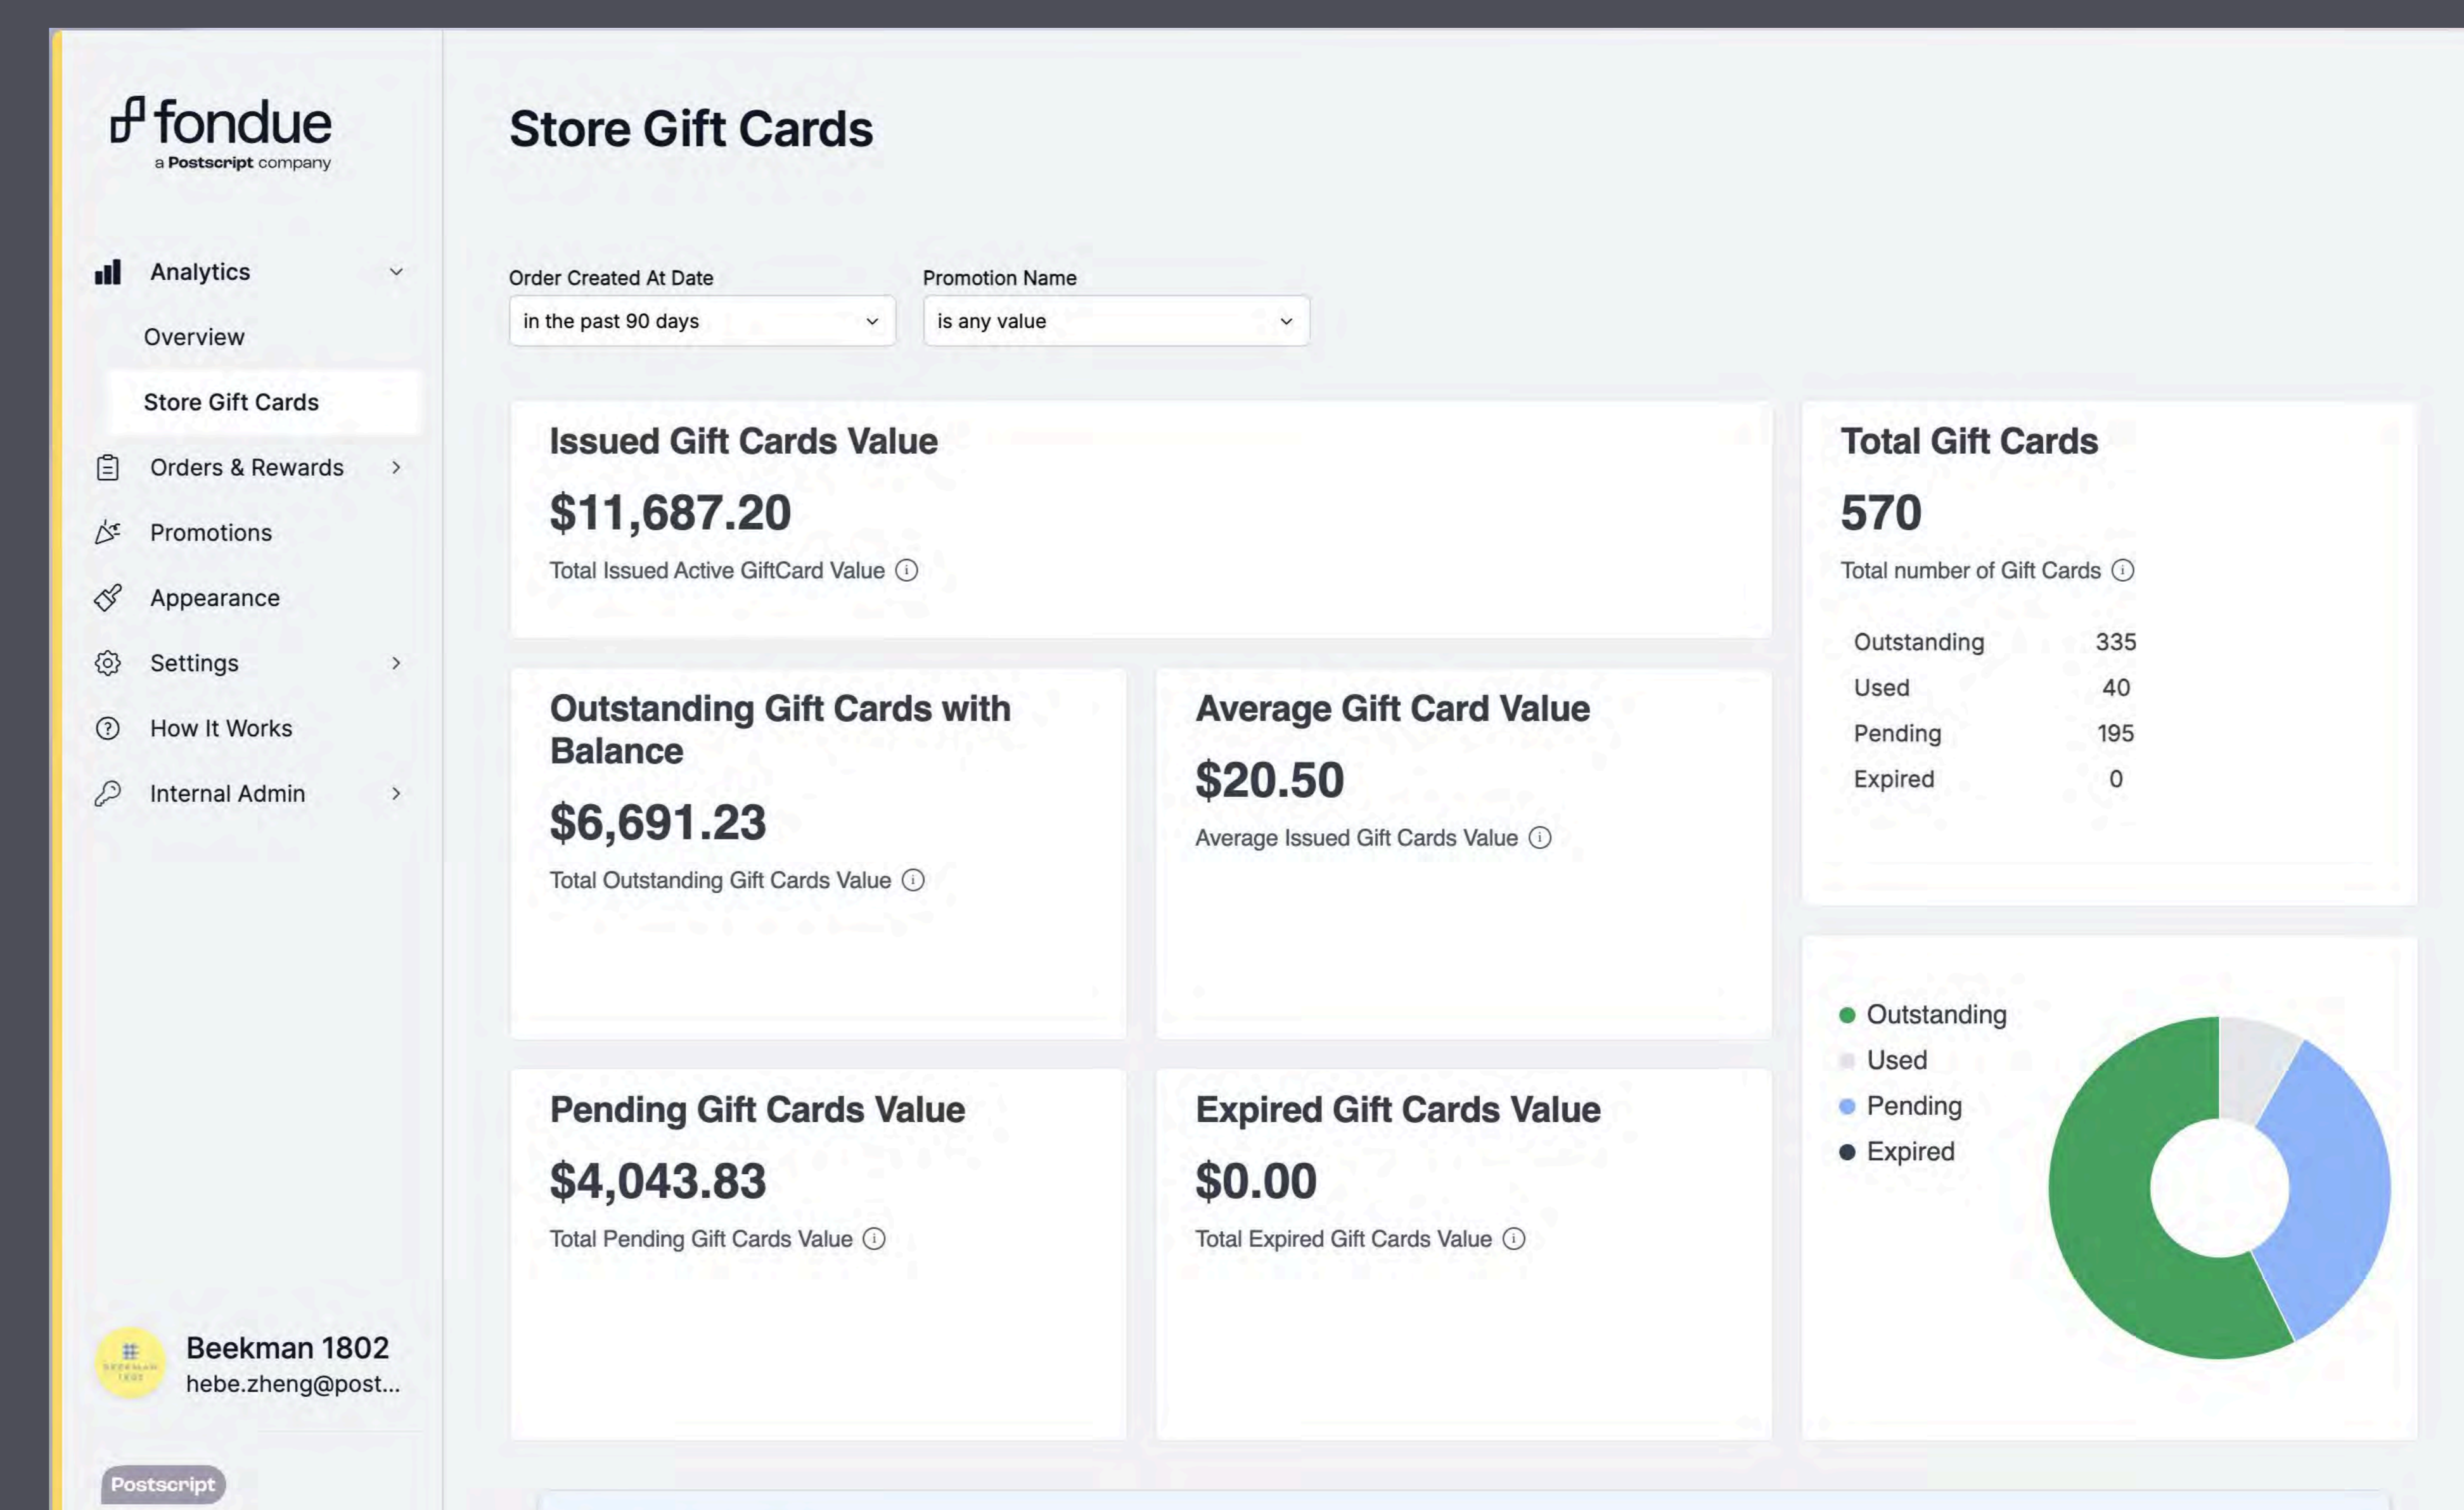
fondue
a Postscript company

Analytics
Overview
Store Gift Cards
Orders & Rewards
Promotions
Appearance
Settings
How It Works
Internal Admin

Beekman 1802
hebe.zheng@post...

Postscript

Store Gift Cards

Order Created At Date
in the past 90 days

Promotion Name
is any value

Issued Gift Cards Value
$11,687.20
Total Issued Active GiftCard Value

Total Gift Cards
570
Total number of Gift Cards

| Outstanding | 335 |
|---|---|
| Used | 40 |
| Pending | 195 |
| Expired | 0 |

Outstanding Gift Cards with Balance
$6,691.23
Total Outstanding Gift Cards Value

Average Gift Card Value
$20.50
Average Issued Gift Cards Value

Outstanding
Used
Pending
Expired

Pending Gift Cards Value
$4,043.83
Total Pending Gift Cards Value

Expired Gift Cards Value
$0.00
Total Expired Gift Cards Value